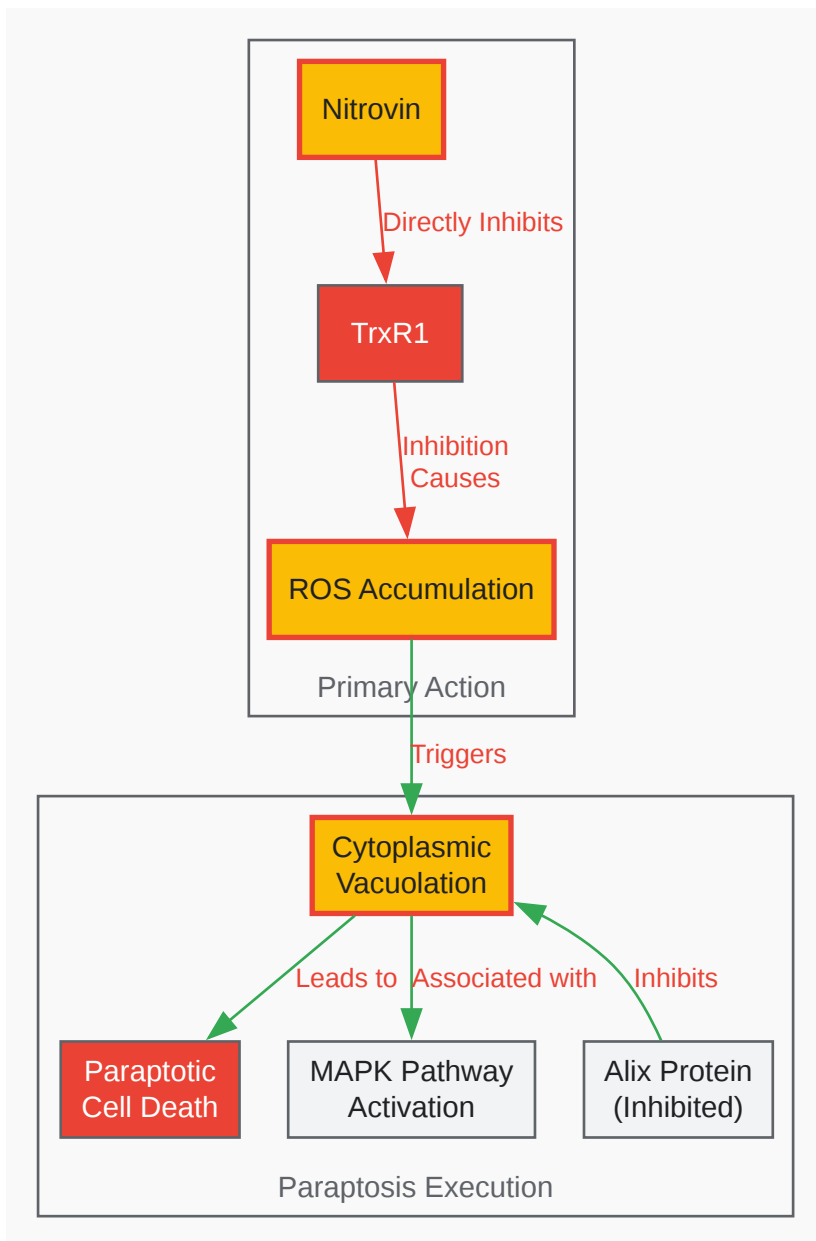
Nitrovin

Directly Inhibits

TrxR1

Inhibition Causes

ROS Accumulation

Primary Action

Triggers

Cytoplasmic Vacuolation

Leads to

Associated with

Inhibits

Paraptotic Cell Death

MAPK Pathway Activation

Alix Protein (Inhibited)

Paraptosis Execution